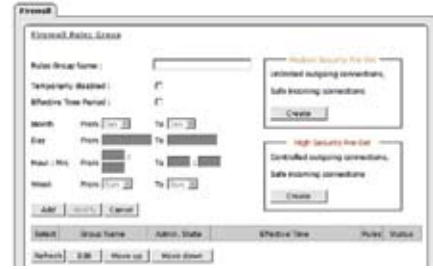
Firewall

Firewall Rules Group

Rules Group Name :

Temporarily disabled :

Effective Time Period :

Month From Jan To Jan

Day From To

Hour : Min From To :

Week From Sun To Sun

Add Modify Cancel

Medium Security Pre-Set

Unlimited outgoing connections.

Safe incoming connections.

Create

High Security Pre-Set

Controlled outgoing connections.

Safe incoming connections.

Create

| Select | Group Name | Admin. State | Effective Time | Rules | Status |
|---|---|---|---|---|---|

Refresh Edit Move up Move down